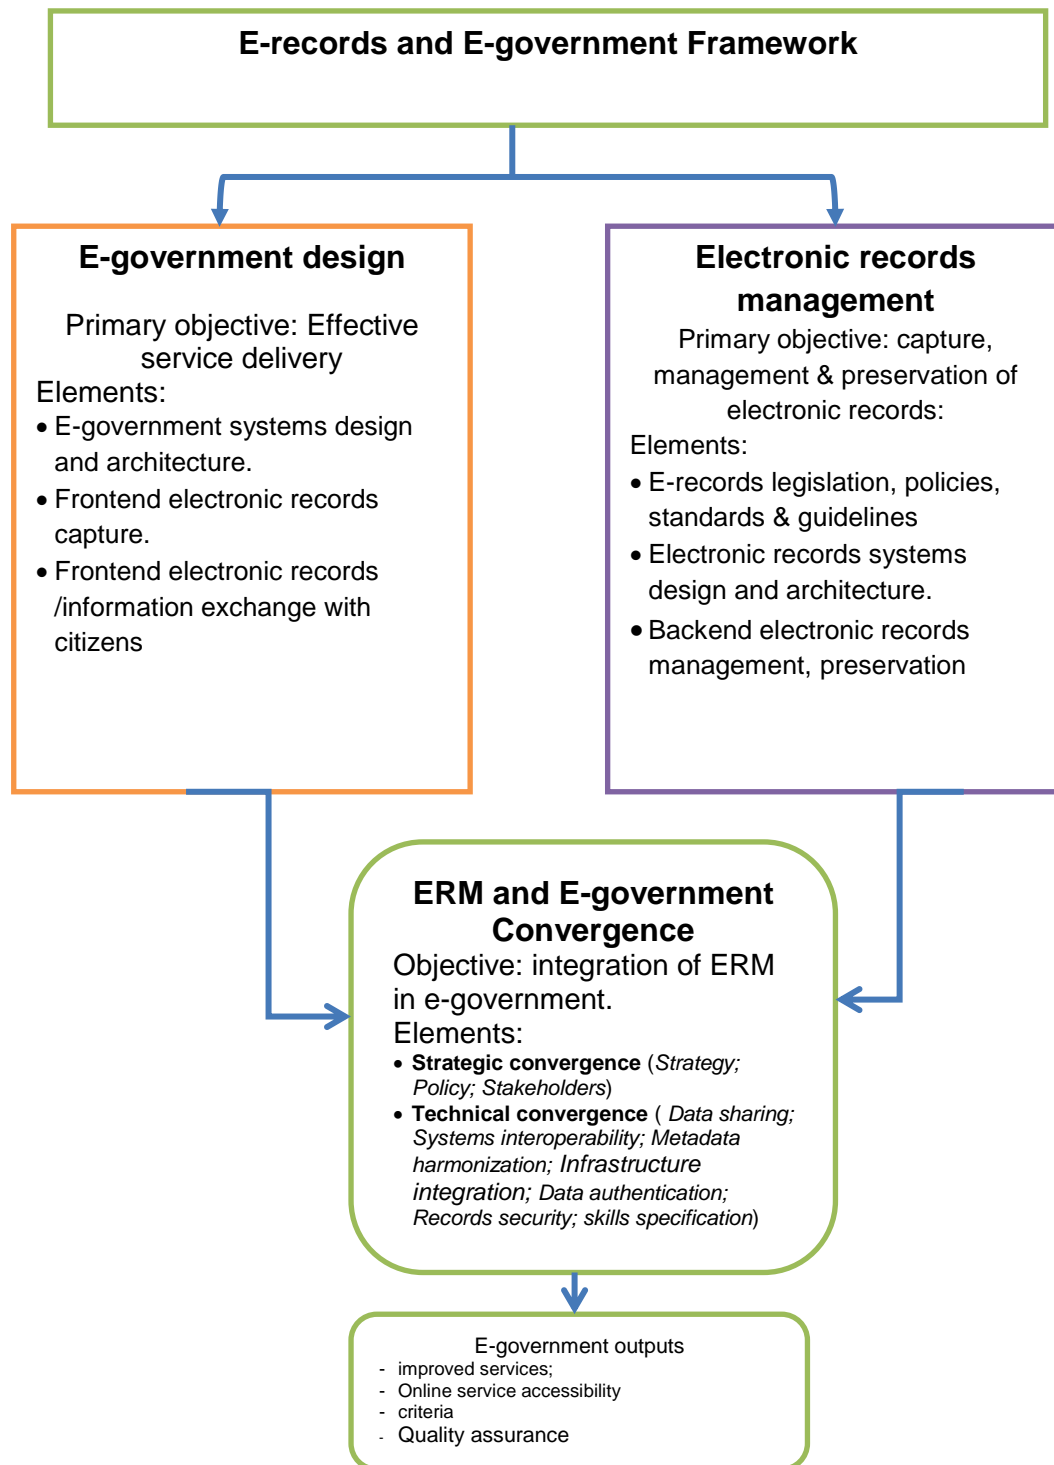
E-records and E-government Framework

E-government design

Primary objective: Effective service delivery

Elements:

- E-government systems design and architecture.
- Frontend electronic records capture.
- Frontend electronic records /information exchange with citizens

Electronic records management

Primary objective: capture, management & preservation of electronic records:

Elements:

- E-records legislation, policies, standards & guidelines
- Electronic records systems design and architecture.
- Backend electronic records management, preservation

ERM and E-government Convergence

Objective: integration of ERM in e-government.

Elements:

- **Strategic convergence** (*Strategy; Policy; Stakeholders*)
- **Technical convergence** ( *Data sharing; Systems interoperability; Metadata harmonization; Infrastructure integration; Data authentication; Records security; skills specification*)

E-government outputs

- improved services;
- Online service accessibility
- criteria
- Quality assurance